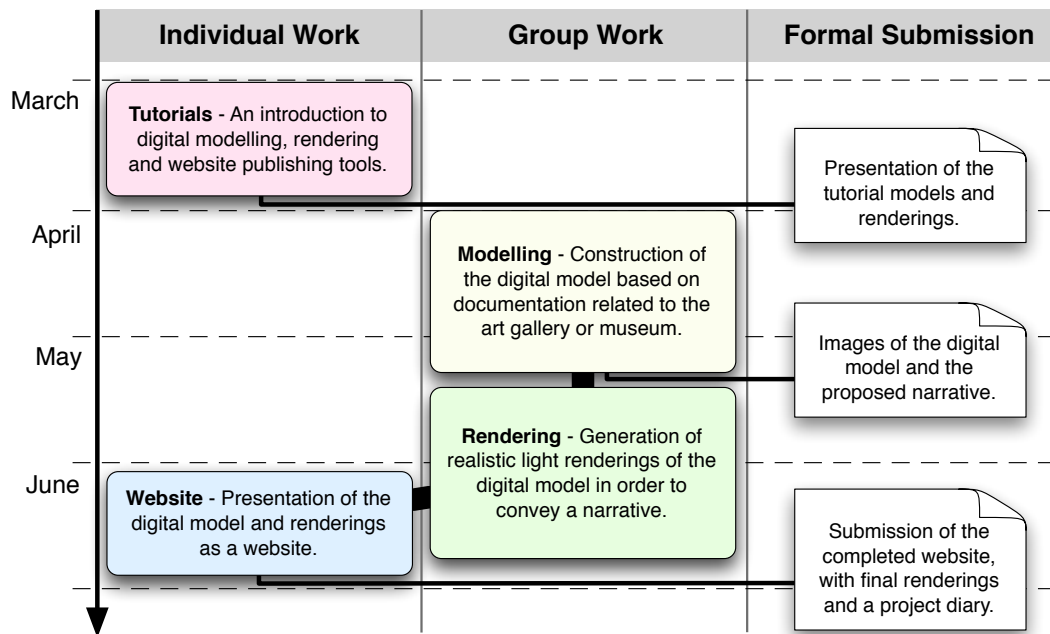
| | Individual Work | Group Work | Formal Submission |
|---|---|---|---|

March

**Tutorials** - An introduction to digital modelling, rendering and website publishing tools.

Presentation of the tutorial models and renderings.

April

**Modelling** - Construction of the digital model based on documentation related to the art gallery or museum.

May

Images of the digital model and the proposed narrative.

**Rendering** - Generation of realistic light renderings of the digital model in order to convey a narrative.

June

**Website** - Presentation of the digital model and renderings as a website.

Submission of the completed website, with final renderings and a project diary.